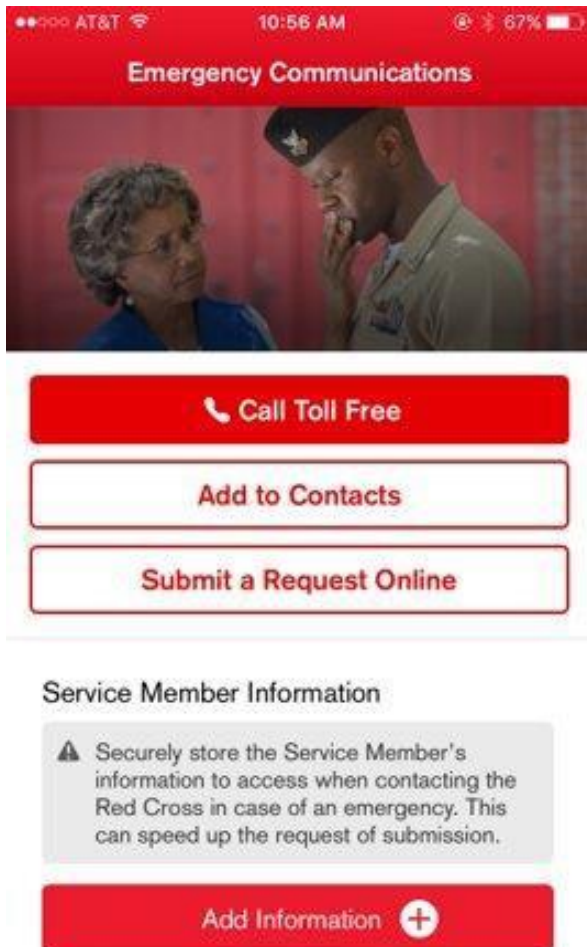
AT&T 10:56 AM 67%

Emergency Communications

Call Toll Free

Add to Contacts

Submit a Request Online

Service Member Information

Securely store the Service Member's information to access when contacting the Red Cross in case of an emergency. This can speed up the request of submission.

Add Information